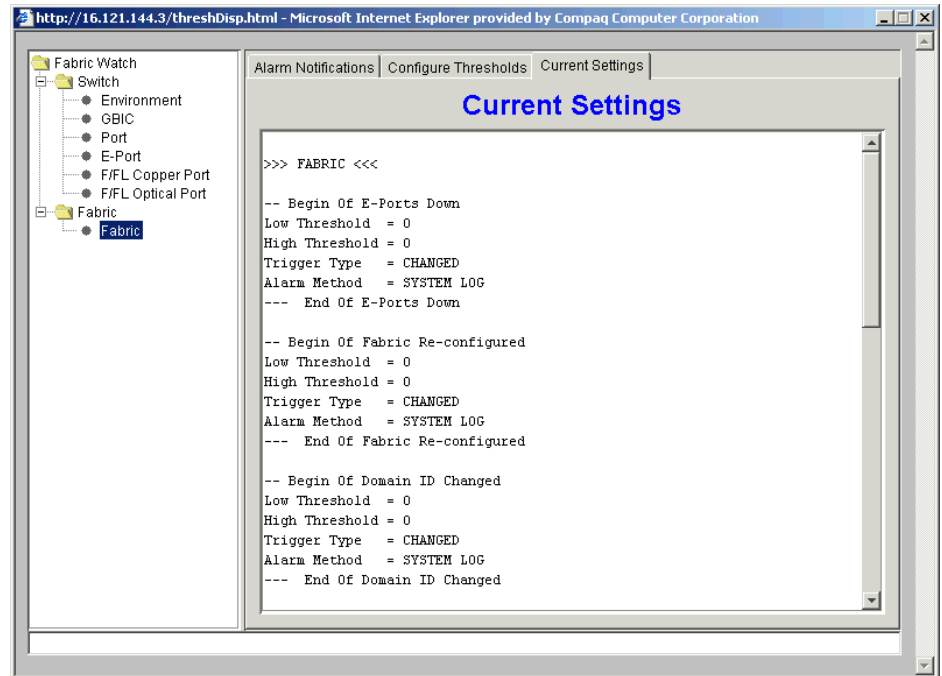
http://16.121.144.3/threshDisp.html - Microsoft Internet Explorer provided by Compaq Computer Corporation

Fabric Watch
Switch
Environment
GBIC
Port
E-Port
F/FL Copper Port
F/FL Optical Port
Fabric
Fabric

Alarm Notifications | Configure Thresholds | Current Settings

Current Settings

>>> FABRIC <<<

-- Begin Of E-Ports Down
Low Threshold = 0
High Threshold = 0
Trigger Type = CHANGED
Alarm Method = SYSTEM LOG
--- End Of E-Ports Down

-- Begin Of Fabric Re-configured
Low Threshold = 0
High Threshold = 0
Trigger Type = CHANGED
Alarm Method = SYSTEM LOG
--- End Of Fabric Re-configured

-- Begin Of Domain ID Changed
Low Threshold = 0
High Threshold = 0
Trigger Type = CHANGED
Alarm Method = SYSTEM LOG
--- End Of Domain ID Changed